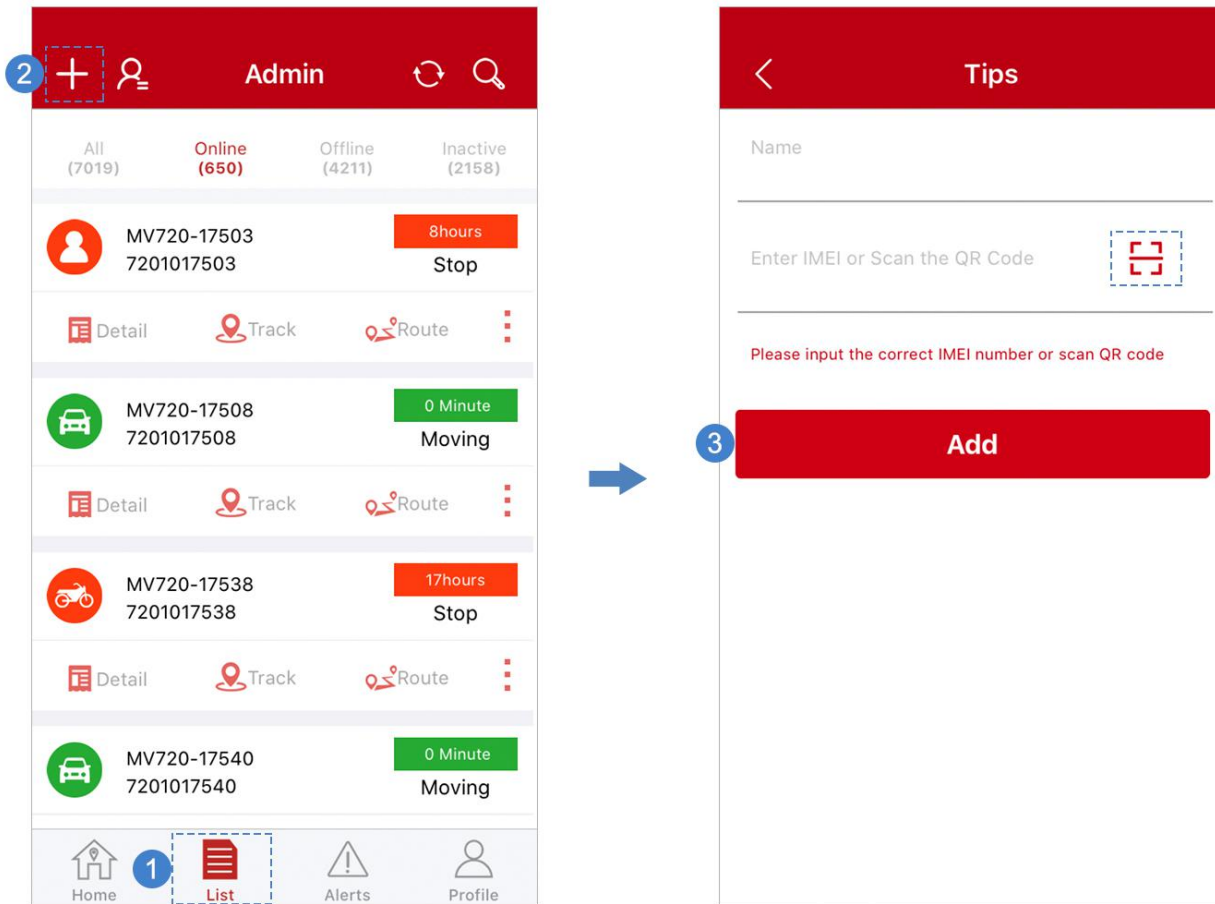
2
Admin

All (7019)
Online (650)
Offline (4211)
Inactive (2158)

MV720-17503
7201017503
8hours
Stop
Detail Track Route

MV720-17508
7201017508
0 Minute
Moving
Detail Track Route

MV720-17538
7201017538
17hours
Stop
Detail Track Route

MV720-17540
7201017540
0 Minute
Moving

Home
1
List
Alerts
Profile

Tips
Name
Enter IMEI or Scan the QR Code
Please input the correct IMEI number or scan QR code
3
Add